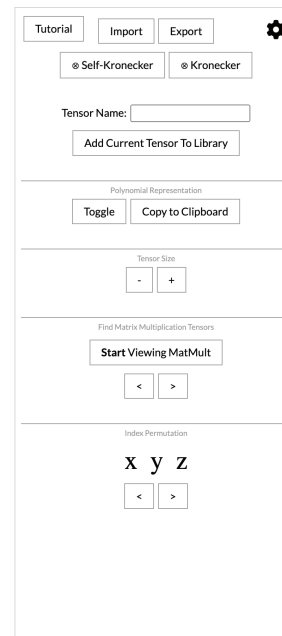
Tutorial Import Export

⊗ Self-Kronecker ⊗ Kronecker

Tensor Name:

Add Current Tensor To Library

Polynomial Representation

Toggle Copy to Clipboard

Tensor Size

- +

Find Matrix Multiplication Tensors

Start Viewing MatMult

< >

Index Permutation

x y z

< >